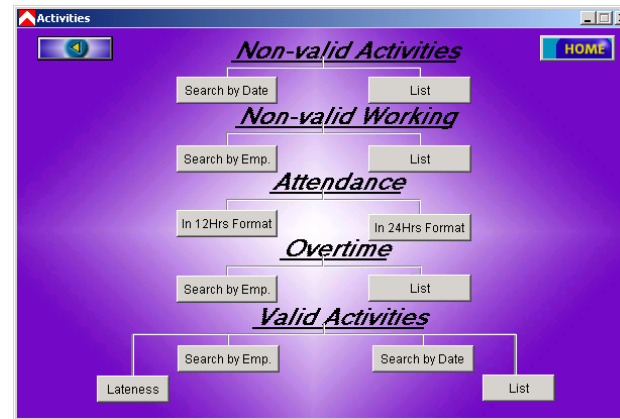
Activities

HOME

Non-valid Activities

Search by Date

List

Non-valid Working

Search by Emp.

List

Attendance

In 12Hrs Format

In 24Hrs Format

Overtime

Search by Emp.

List

Valid Activities

Search by Emp.

Search by Date

Lateness

List